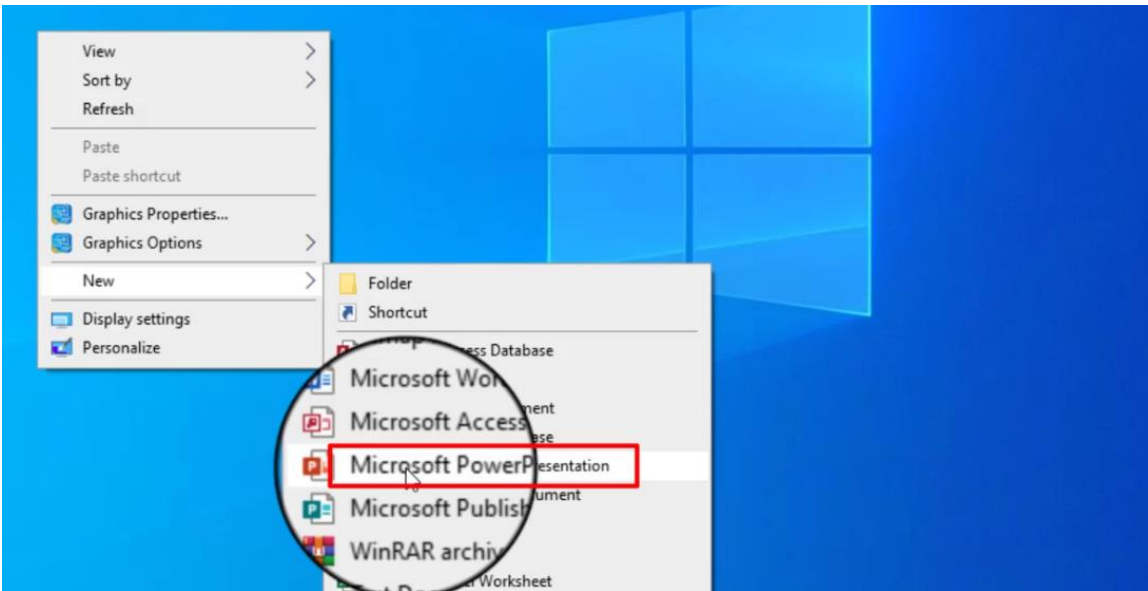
View
Sort by
Refresh
Paste
Paste shortcut
Graphics Properties...
Graphics Options
New
Display settings
Personalize

Folder
Shortcut
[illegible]ss Database
Microsoft Wo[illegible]
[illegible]ment
Microsoft Access
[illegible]se
Microsoft PowerP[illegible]esentation
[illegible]ument
Microsoft Publish
WinRAR archi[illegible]
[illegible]t Worksheet